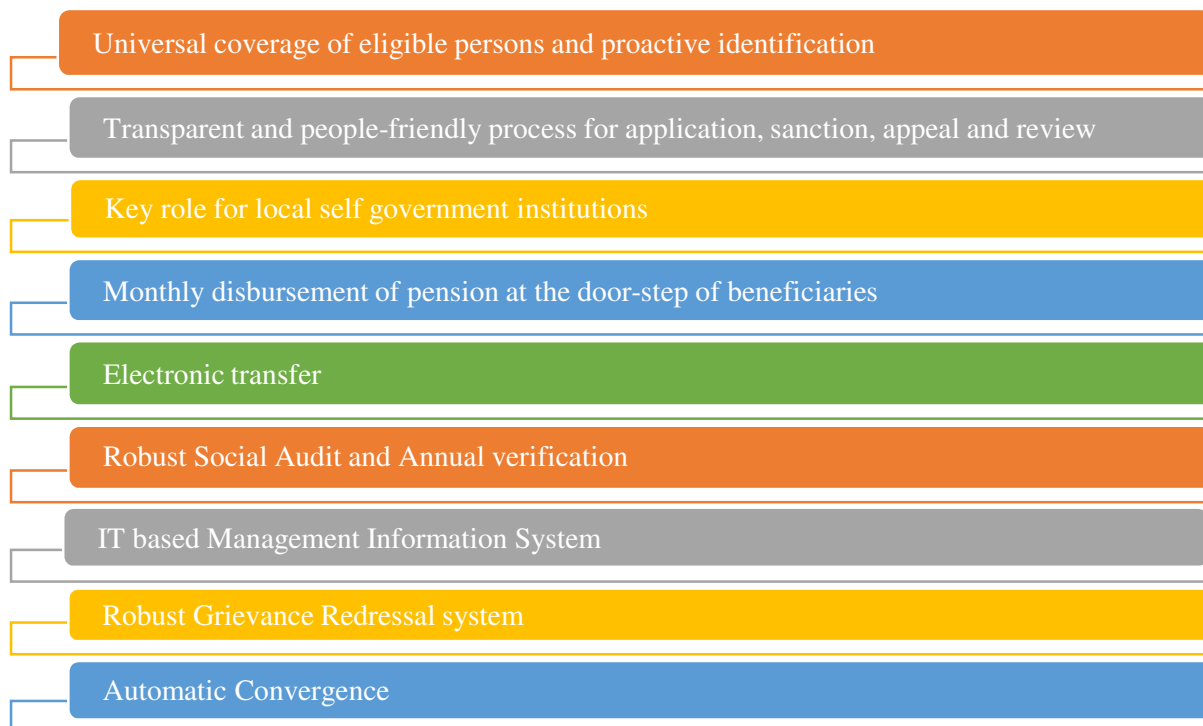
Universal coverage of eligible persons and proactive identification

Transparent and people-friendly process for application, sanction, appeal and review

Key role for local self government institutions

Monthly disbursement of pension at the door-step of beneficiaries

Electronic transfer

Robust Social Audit and Annual verification

IT based Management Information System

Robust Grievance Redressal system

Automatic Convergence